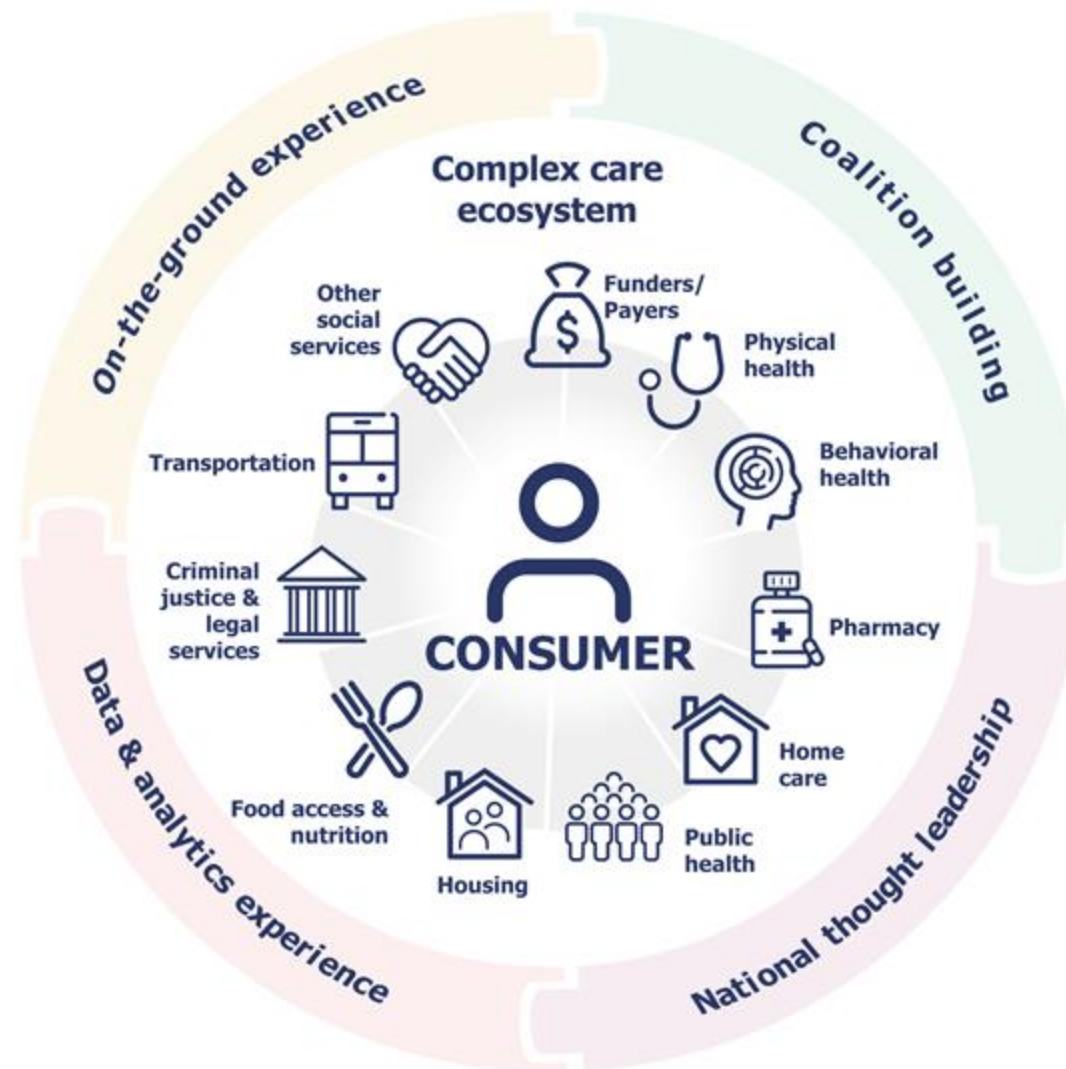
On-the-ground experience

Coalition building

National thought leadership

Data & analytics experience

Complex care ecosystem

Funders/ Payers

Physical health

Behavioral health

Pharmacy

Home care

Public health

Housing

Food access & nutrition

Criminal justice & legal services

Transportation

Other social services

CONSUMER